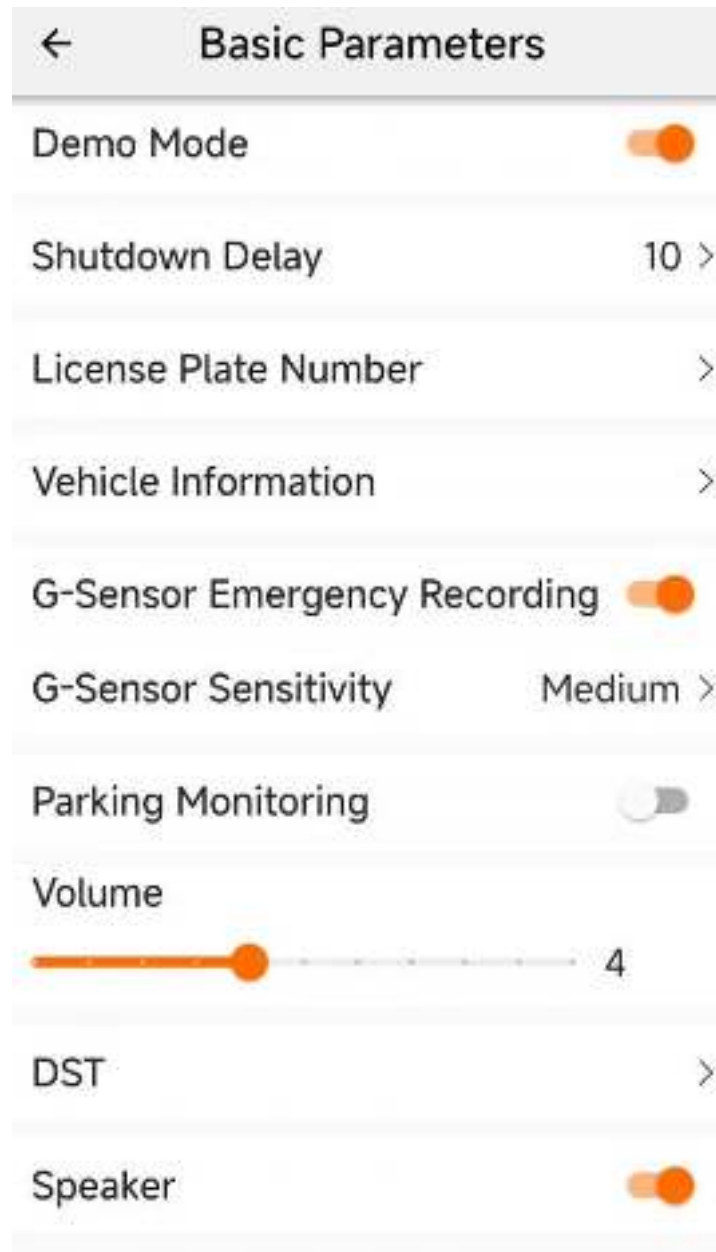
←　Basic Parameters

Demo Mode

Shutdown Delay　10 >

License Plate Number　>

Vehicle Information　>

G-Sensor Emergency Recording

G-Sensor Sensitivity　Medium >

Parking Monitoring

Volume

4

DST　>

Speaker